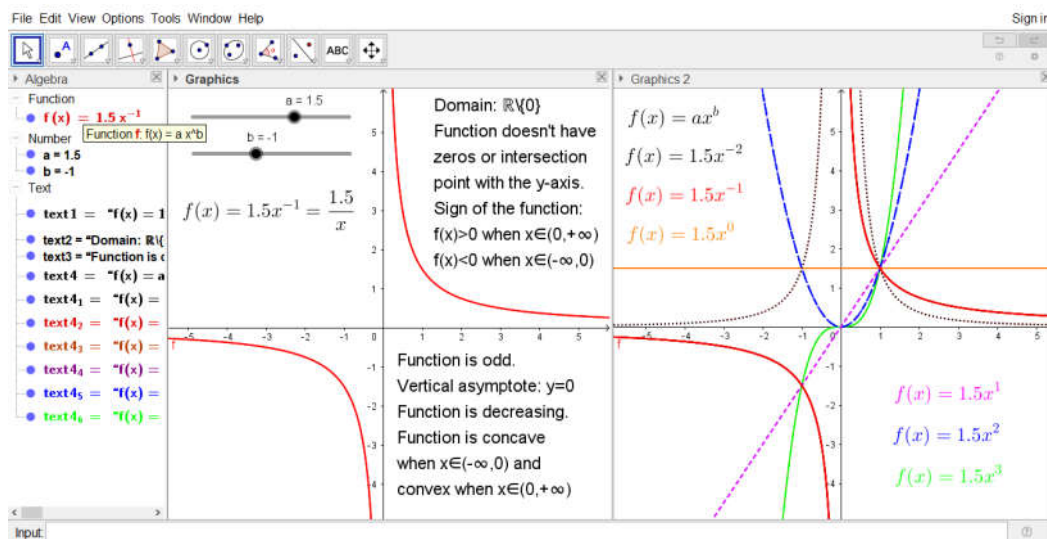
File Edit View Options Tools Window Help

Sign in

ABC

Algebra

Function

f(x) = 1.5 x$^{-1}$

Function f: f(x) = a x^b

Number

a = 1.5

b = -1

Text

text1 = "f(x) = 1

text2 = "Domain: ℝ\{

text3 = "Function is c

text4 = "f(x) = a

text4$_1$ = "f(x) =

text4$_2$ = "f(x) =

text4$_3$ = "f(x) =

text4$_4$ = "f(x) =

text4$_5$ = "f(x) =

text4$_6$ = "f(x) =

Graphics

a = 1.5

b = -1

$f(x) = 1.5x^{-1} = \frac{1.5}{x}$

Domain: ℝ\{0}
Function doesn't have zeros or intersection point with the y-axis.
Sign of the function:
f(x)>0 when x∈(0,+∞)
f(x)<0 when x∈(-∞,0)

Function is odd.
Vertical asymptote: y=0
Function is decreasing.
Function is concave when x∈(-∞,0) and convex when x∈(0,+∞)

-5 -4 -3 -2 -1 0 1 2 3 4 5
5 4 3 2 1 -1 -2 -3 -4

f

Graphics 2

$f(x) = ax^b$

$f(x) = 1.5x^{-2}$

$f(x) = 1.5x^{-1}$

$f(x) = 1.5x^0$

$f(x) = 1.5x^1$

$f(x) = 1.5x^2$

$f(x) = 1.5x^3$

-5 -4 -3 -2 -1 0 1 2 3 4 5
5 4 3 2 1 -1 -2 -3 -4

f

Input: